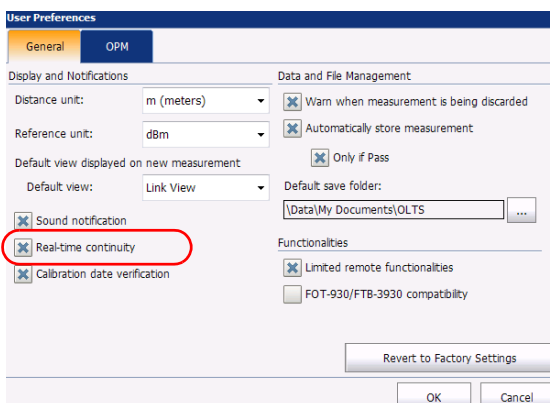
User Preferences

General

OPM

Display and Notifications

Distance unit:

m (meters)

Reference unit:

dBm

Default view displayed on new measurement

Default view:

Link View

Sound notification

Real-time continuity

Calibration date verification

Data and File Management

Warn when measurement is being discarded

Automatically store measurement

Only if Pass

Default save folder:

\Data\My Documents\OLTS

...

Functionalities

Limited remote functionalities

FOT-930/FTB-3930 compatibility

Revert to Factory Settings

OK

Cancel